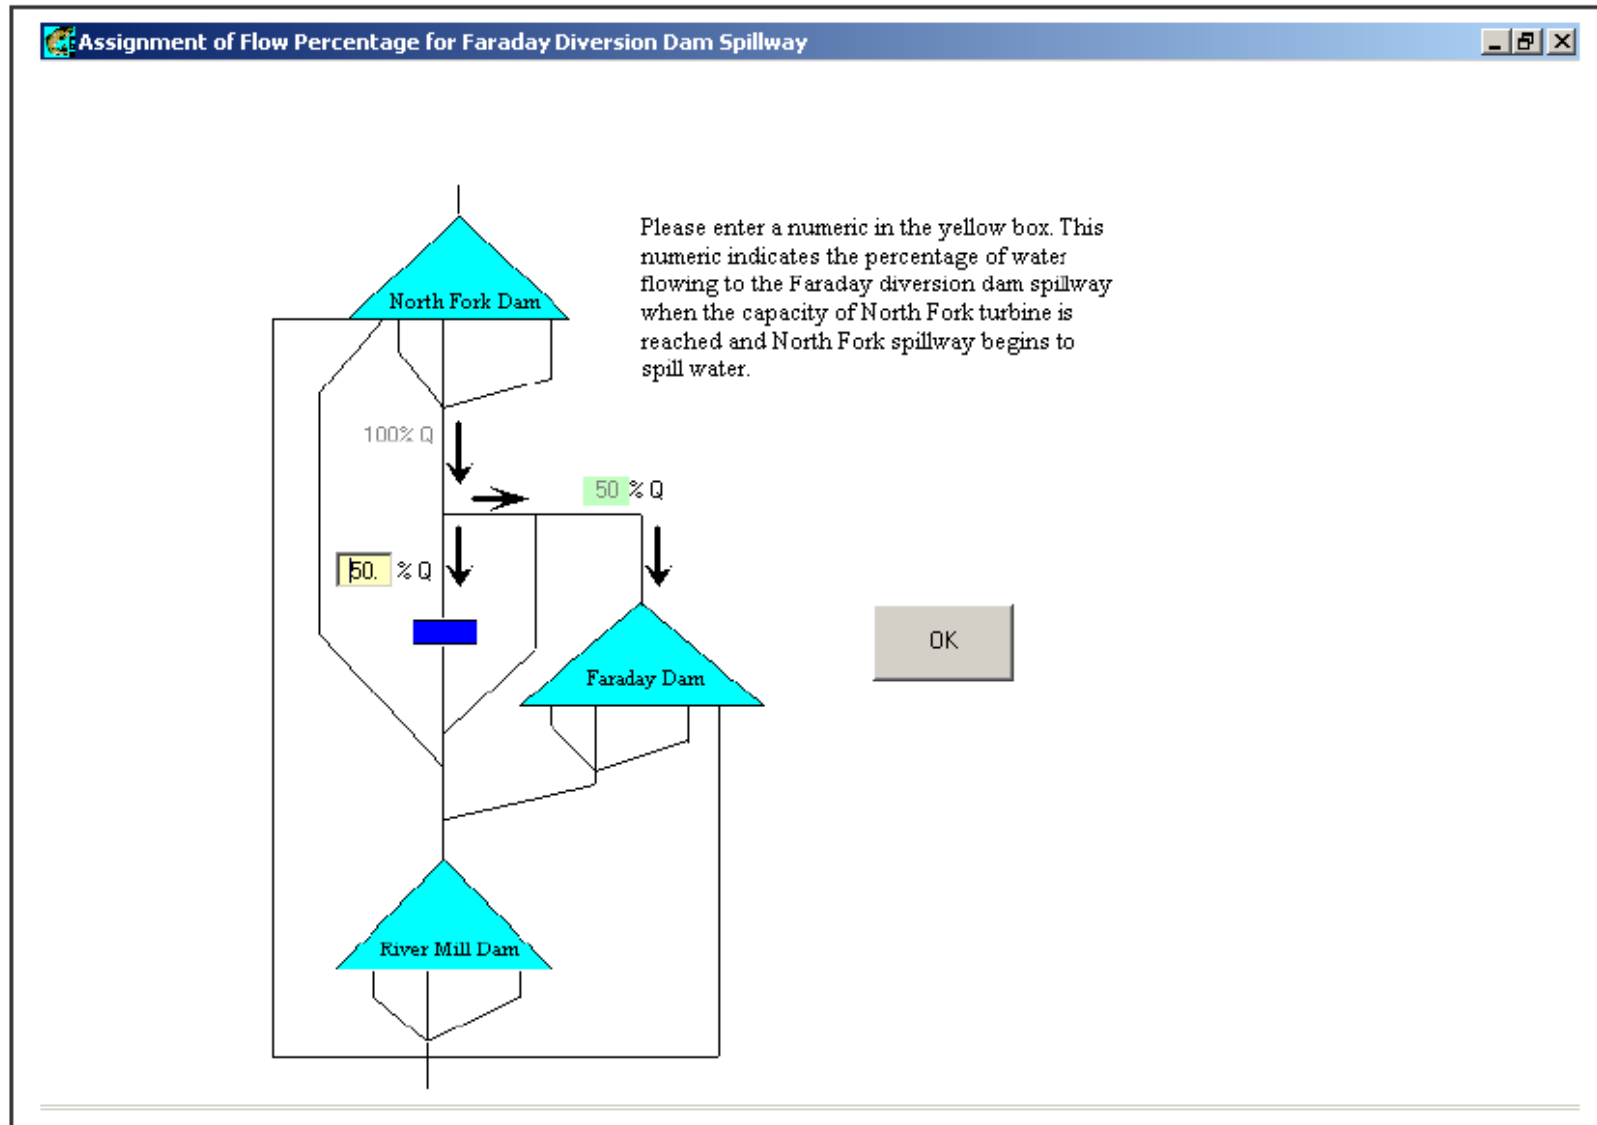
Assignment of Flow Percentage for Faraday Diversion Dam Spillway

Please enter a numeric in the yellow box. This numeric indicates the percentage of water flowing to the Faraday diversion dam spillway when the capacity of North Fork turbine is reached and North Fork spillway begins to spill water.

North Fork Dam

100% Q

50 % Q

50. % Q

Faraday Dam

OK

River Mill Dam